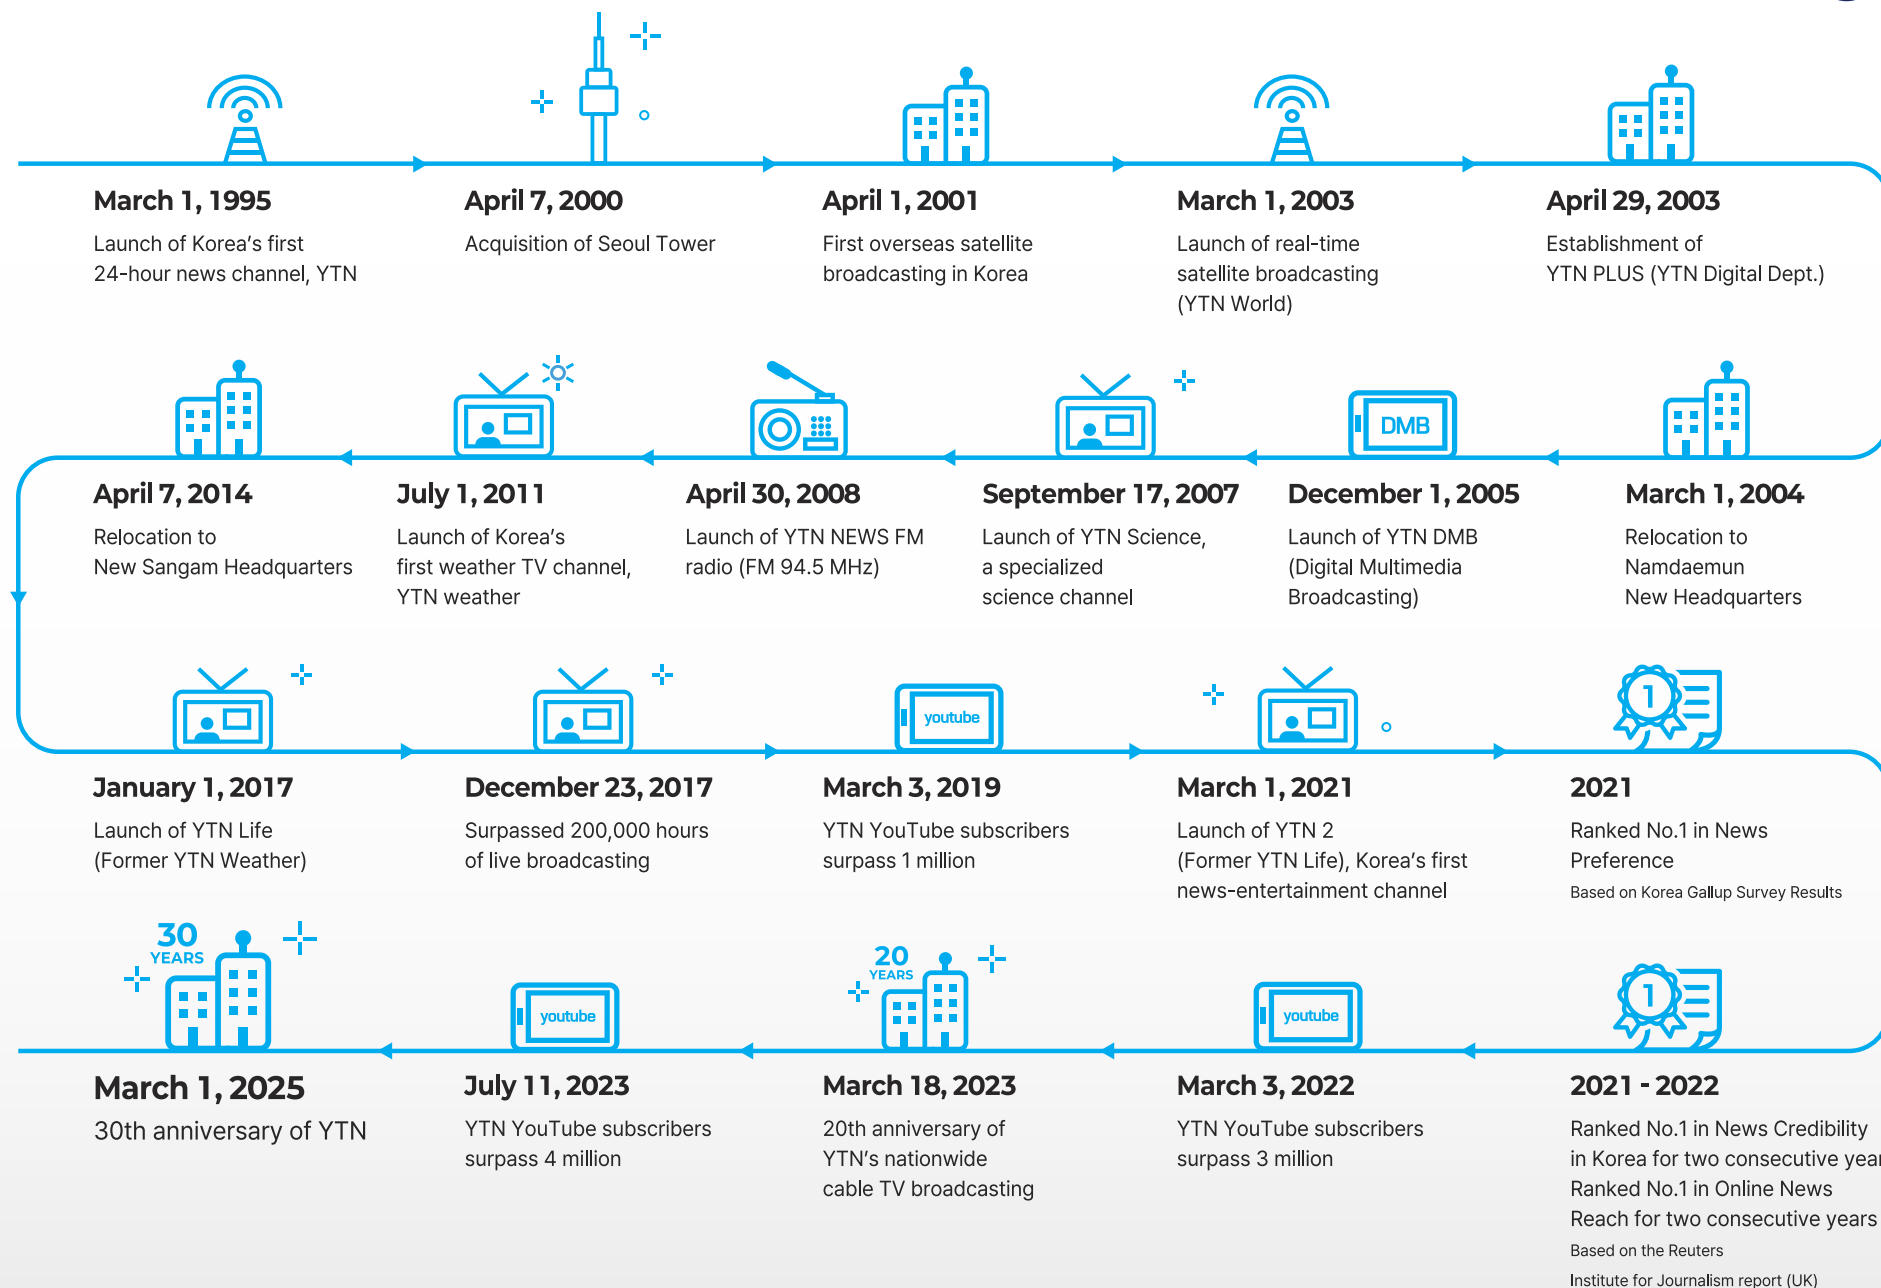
March 1, 1995
Launch of Korea's first 24-hour news channel, YTN

April 7, 2000
Acquisition of Seoul Tower

April 1, 2001
First overseas satellite broadcasting in Korea

March 1, 2003
Launch of real-time satellite broadcasting (YTN World)

April 29, 2003
Establishment of YTN PLUS (YTN Digital Dept.)

DMB

April 7, 2014
Relocation to New Sangam Headquarters

July 1, 2011
Launch of Korea's first weather TV channel, YTN weather

April 30, 2008
Launch of YTN NEWS FM radio (FM 94.5 MHz)

September 17, 2007
Launch of YTN Science, a specialized science channel

December 1, 2005
Launch of YTN DMB (Digital Multimedia Broadcasting)

March 1, 2004
Relocation to Namdaemun New Headquarters

youtube

1

January 1, 2017
Launch of YTN Life (Former YTN Weather)

December 23, 2017
Surpassed 200,000 hours of live broadcasting

March 3, 2019
YTN YouTube subscribers surpass 1 million

March 1, 2021
Launch of YTN 2 (Former YTN Life), Korea's first news-entertainment channel

2021
Ranked No.1 in News Preference
Based on Korea Gallup Survey Results

30 YEARS

youtube

20 YEARS

youtube

1

March 1, 2025
30th anniversary of YTN

July 11, 2023
YTN YouTube subscribers surpass 4 million

March 18, 2023
20th anniversary of YTN's nationwide cable TV broadcasting

March 3, 2022
YTN YouTube subscribers surpass 3 million

2021 - 2022
Ranked No.1 in News Credibility in Korea for two consecutive year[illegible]
Ranked No.1 in Online News Reach for two consecutive years
Based on the Reuters Institute for Journalism report (UK)